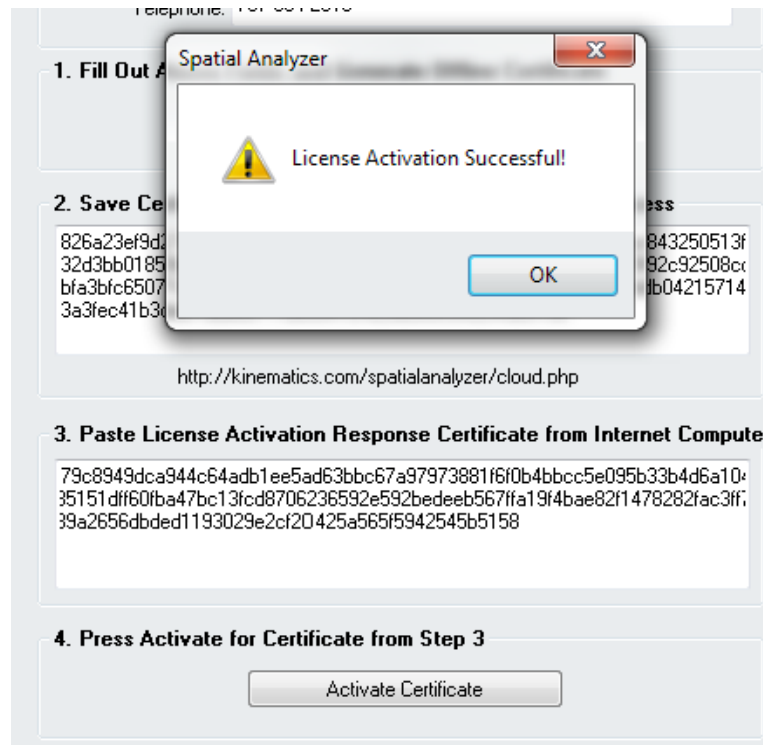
Telephone: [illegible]

1. Fill Out A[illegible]

Spatial Analyzer

License Activation Successful!

OK

2. Save Ce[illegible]ess

826a23ef9d2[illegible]843250513f
32d3bb0185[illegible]92c92508c
bfa3bfc6507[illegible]db04215714
3a3fec41b3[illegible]

http://kinematics.com/spatialanalyzer/cloud.php

3. Paste License Activation Response Certificate from Internet Compute

79c8949dca944c64adb1ee5ad63bbc67a97973881f6f0b4bbcc5e095b33b4d6a10
35151dff60fba47bc13fcd8706236592e592bedeeb567ffa19f4bae82f1478282fac3ff
39a2656dbded1193029e2cf20425a565f5942545b5158

4. Press Activate for Certificate from Step 3

Activate Certificate